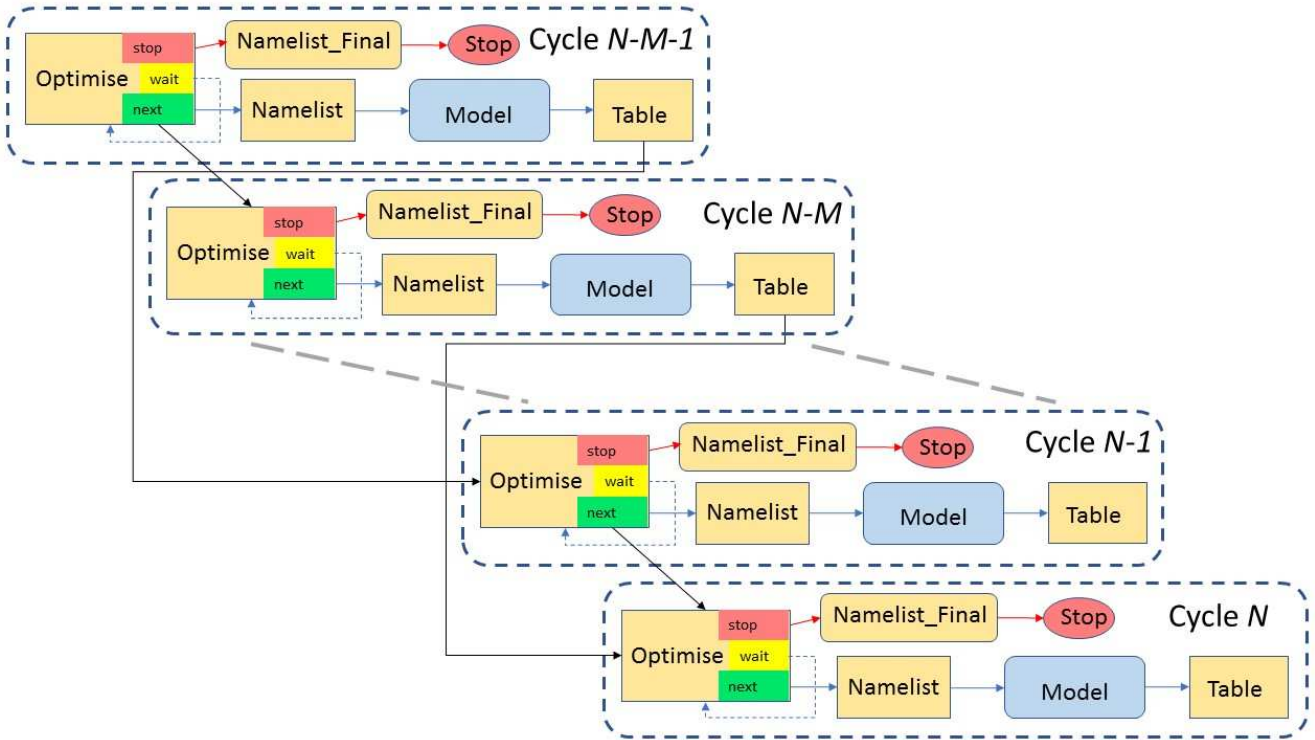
Optimise stop wait next
Namelist_Final
Stop
Cycle *N-M-1*
Namelist
Model
Table

Optimise stop wait next
Namelist_Final
Stop
Cycle *N-M*
Namelist
Model
Table

Optimise stop wait next
Namelist_Final
Stop
Cycle *N-1*
Namelist
Model
Table

Optimise stop wait next
Namelist_Final
Stop
Cycle *N*
Namelist
Model
Table